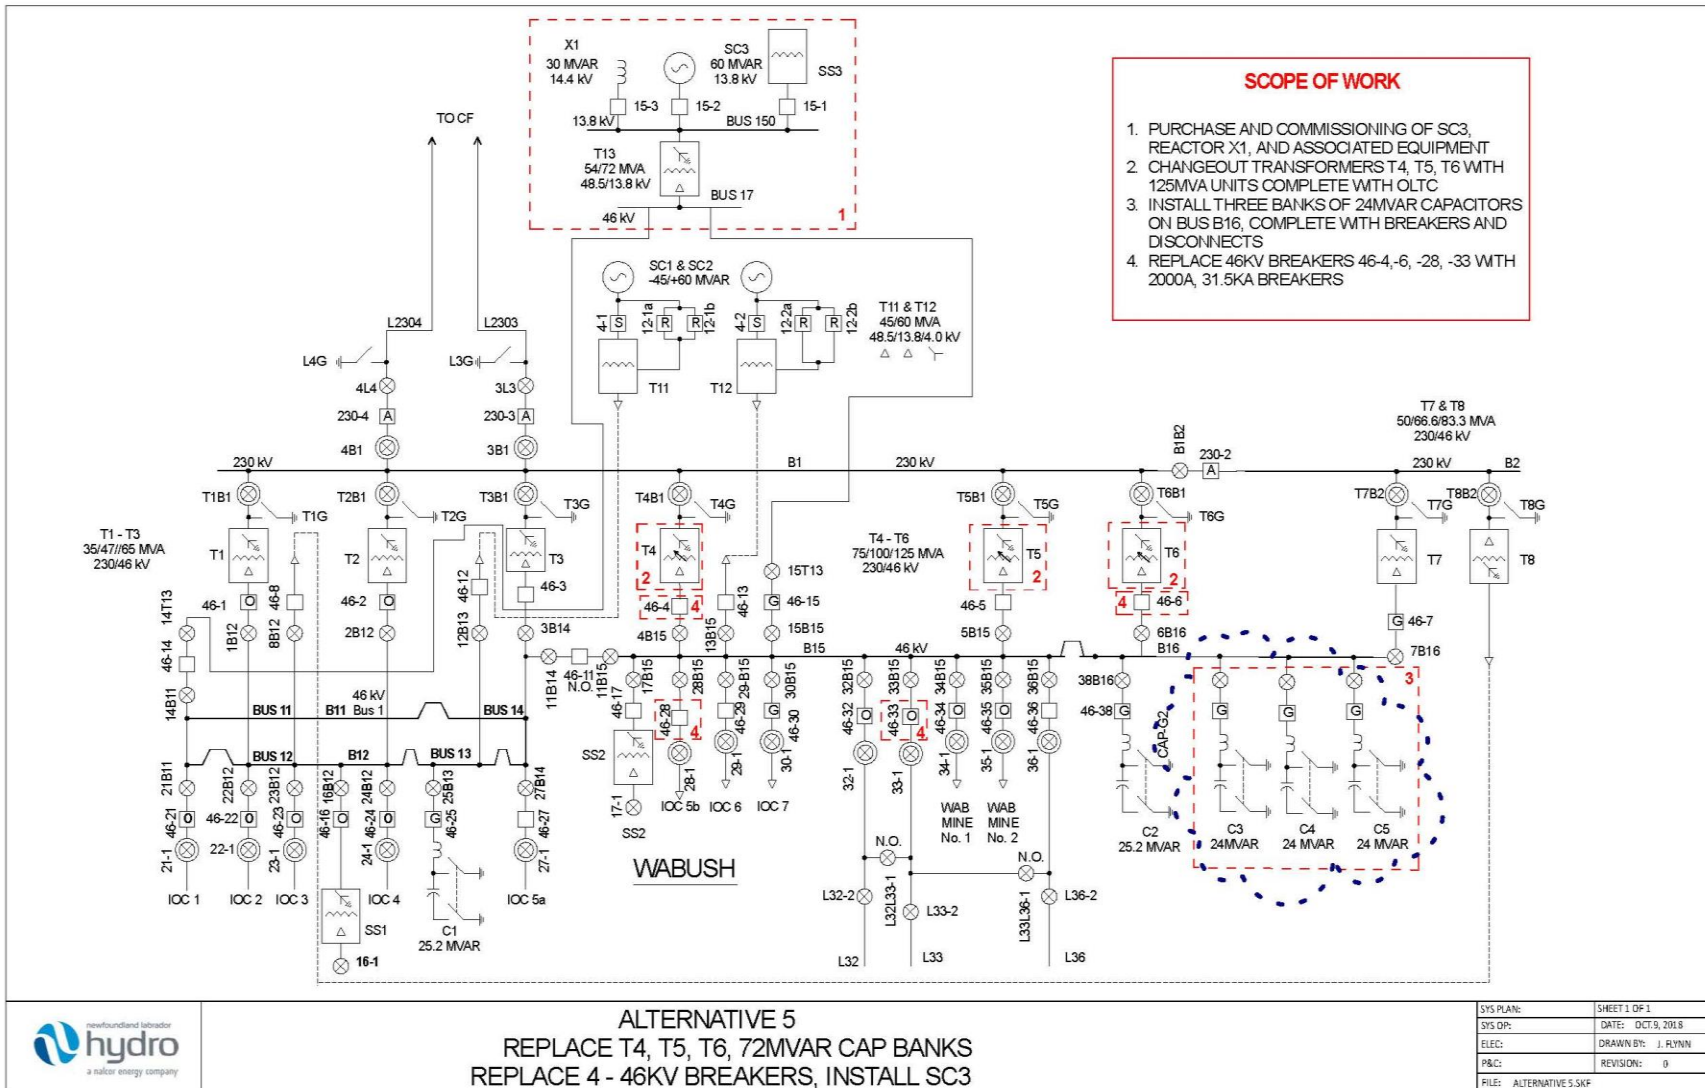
X1
30 MVAR
14.4 kV

SC3
60 MVAR
13.8 kV

SS3

15-3
15-2
15-1
13.8 kV
BUS 150

T13
54/72 MVA
48.5/13.8 kV

BUS 17
46 kV
1

TO CF

SCOPE OF WORK

1. PURCHASE AND COMMISSIONING OF SC3, REACTOR X1, AND ASSOCIATED EQUIPMENT
2. CHANGEOUT TRANSFORMERS T4, T5, T6 WITH 125MVA UNITS COMPLETE WITH OLTC
3. INSTALL THREE BANKS OF 24MVAR CAPACITORS ON BUS B16, COMPLETE WITH BREAKERS AND DISCONNECTS
4. REPLACE 46KV BREAKERS 46-4,-6, -28, -33 WITH 2000A, 31.5KA BREAKERS

SC1 & SC2
-45/+60 MVAR

4-1 S 12-1a R R 12-1b
4-2 S 12-2a R R 12-2b

T11 & T12
45/60 MVA
48.5/13.8/4.0 kV

T11
T12

L2304
L2303
L4G
L3G
4L4
3L3
230-4 A
230-3 A
4B1
3B1

T7 & T8
50/66.6/83.3 MVA
230/46 kV

230 kV
B1
230 kV
B1B2
230-2 A
230 kV
B2

T1B1
T1G
T2B1
T2G
T3B1
T3G
T4B1
T4G
T5B1
T5G
T6B1
T6G
T7B2
T7G
T8B2
T8G

T1 - T3
35/47//65 MVA
230/46 kV

T1
T2
T3
T4
2
T4 - T6
75/100/125 MVA
230/46 kV
T5
2
T6
2
T7
T8

46-1 O
46-2 O
46-8
46-12
46-3
46-4 4
46-13
15T13
46-15 G
46-5
46-6 4
46-7 G

14T13
46-14
14B11
1B12
8B12
2B12
12B13
3B14
4B15
13B15
15B15
5B15
6B16
B16
7B16
B15
46 kV

11B14
46-11 N.O.
11B15
17B15
28B15
29-B15
30B15
32B15
33B15
34B15
35B15
36B15
38B16
46-38 G
3

46 kV
BUS 11
B11 Bus 1
BUS 14
BUS 12
B12
BUS 13

46-17
46-28 4
46-29
46-30 G
46-32 O
46-33 O 4
46-34 O
46-35 O
46-36
CAP-G2
G
G
G

SS2
17-1
SS2
28-1
IOC 5b
29-1
IOC 6
30-1
IOC 7
32-1
33-1
34-1
35-1
36-1
WAB MINE No. 1
WAB MINE No. 2
N.O.
N.O.

C2
25.2 MVAR
C3
24MVAR
C4
24 MVAR
C5
24 MVAR

21B11
22B12
23B12
16B12
24B12
25B13
27B14
46-21 O
46-22 O
46-23 O
46-16 O
46-24 O
46-25 G
46-27
21-1
22-1
23-1
24-1
27-1
IOC 1
IOC 2
IOC 3
IOC 4
IOC 5a
SS1
16-1
C1
25.2 MVAR

WABUSH

L32-2
L32L33-1
L33-2
L33L36-1
L36-2
L32
L33
L36

newfoundland labrador
hydro
a nalcor energy company

ALTERNATIVE 5
REPLACE T4, T5, T6, 72MVAR CAP BANKS
REPLACE 4 - 46KV BREAKERS, INSTALL SC3

| SYS PLAN: | SHEET 1 OF 1 |
|---|---|
| SYS OP: | DATE: OCT.9, 2018 |
| ELEC: | DRAWN BY: J. FLYNN |
| P&C: | REVISION: 0 |
| FILE: ALTERNATIVE 5.SKF | |